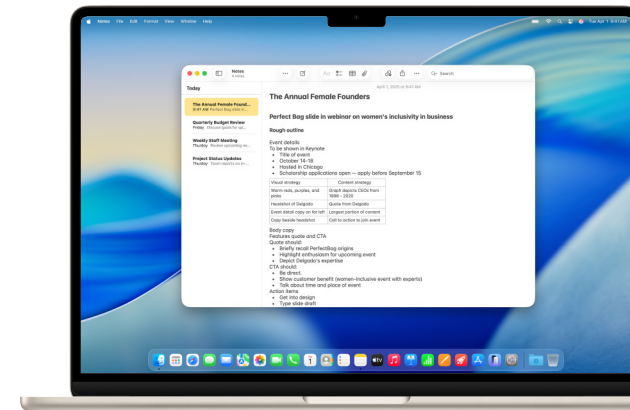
Notes File Edit Format View Window Help

Tue Apr 1 9:41 AM

Notes
6 notes

Search

Today

The Annual Female Found...
9:41 AM Perfect Bag slide in...

Quarterly Budget Review
Friday Discuss goals for qu...

Weekly Staff Meeting
Thursday Review upcoming w...

Project Status Updates
Thursday Team reports on m...

April 1, 2025 at 9:41 AM

The Annual Female Founders

Perfect Bag slide in webinar on women's inclusivity in business

Rough outline

Event details
To be shown in Keynote
• Title of event
• October 14–18
• Hosted in Chicago
• Scholarship applications open — apply before September 15

| Visual strategy | Content strategy |
|---|---|
| Warm reds, purples, and pinks | Graph depicts CEOs from 1980 – 2020 |
| Headshot of Delgado | Quote from Delgado |
| Event detail copy on far left | Longest portion of content |
| Copy beside headshot | Call to action to join event |

Body copy
Features quote and CTA
Quote should:
• Briefly recall PerfectBag origins
• Highlight enthusiasm for upcoming event
• Depict Delgado's expertise
CTA should:
• Be direct
• Show customer benefit (women-inclusive event with experts)
• Talk about time and place of event
Action items
• Get into design
• Type slide draft